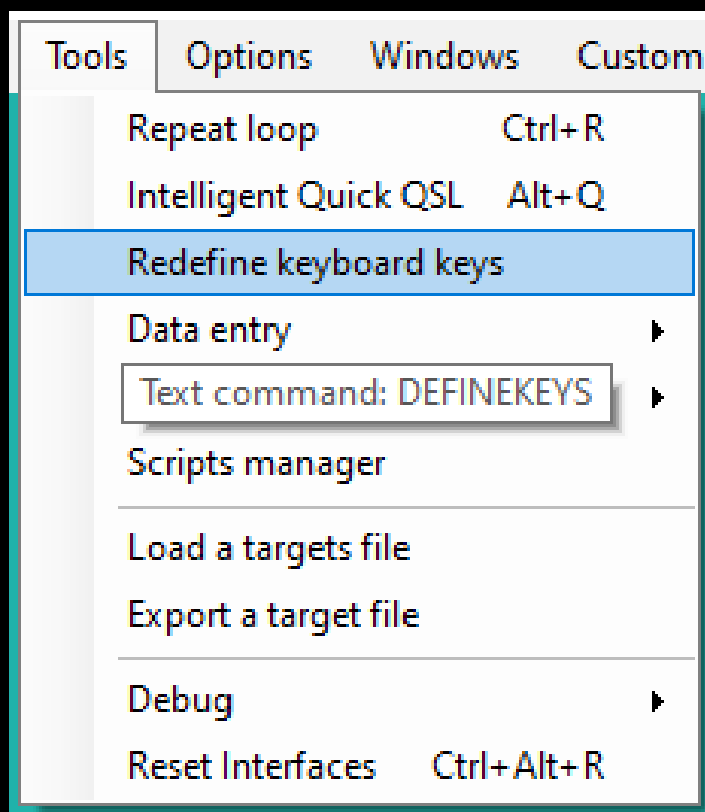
Tools Options Windows Custom

Repeat loop Ctrl+R
Intelligent Quick QSL Alt+Q
Redefine keyboard keys
Data entry
Text command: DEFINEKEYS
Scripts manager

Load a targets file
Export a target file

Debug
Reset Interfaces Ctrl+Alt+R